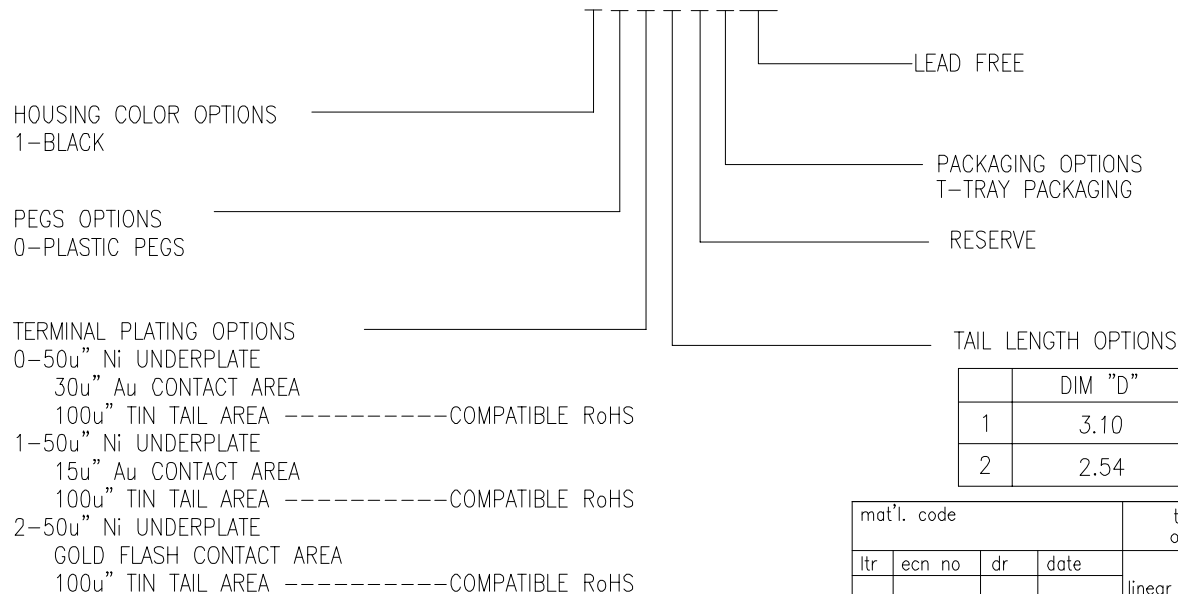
LEAD FREE

HOUSING COLOR OPTIONS
1-BLACK

PACKAGING OPTIONS
T-TRAY PACKAGING

PEGS OPTIONS
0-PLASTIC PEGS

RESERVE

TERMINAL PLATING OPTIONS
0-50u" Ni UNDERPLATE
30u" Au CONTACT AREA
100u" TIN TAIL AREA ----------COMPATIBLE RoHS
1-50u" Ni UNDERPLATE
15u" Au CONTACT AREA
100u" TIN TAIL AREA ----------COMPATIBLE RoHS
2-50u" Ni UNDERPLATE
GOLD FLASH CONTACT AREA
100u" TIN TAIL AREA ----------COMPATIBLE RoHS

TAIL LENGTH OPTIONS

| | DIM "D" |
|---|---|
| 1 | 3.10 |
| 2 | 2.54 |

| mat'l. code | | | | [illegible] |
|---|---|---|---|---|
| ltr | ecn no | dr | date | |
| | | | | linear |